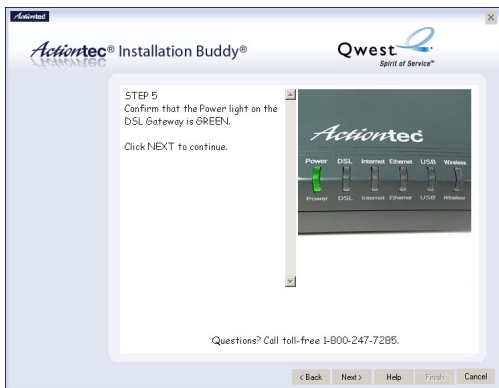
Actiontec

Actiontec® Installation Buddy®

Qwest
Spirit of Service™

STEP 5
Confirm that the Power light on the DSL Gateway is GREEN.

Click NEXT to continue.

Actiontec

Power DSL Internet Ethernet USB Wireless

Power DSL Internet Ethernet USB Wireless

Questions? Call toll-free 1-800-247-7285.

< Back Next > Help Finish Cancel